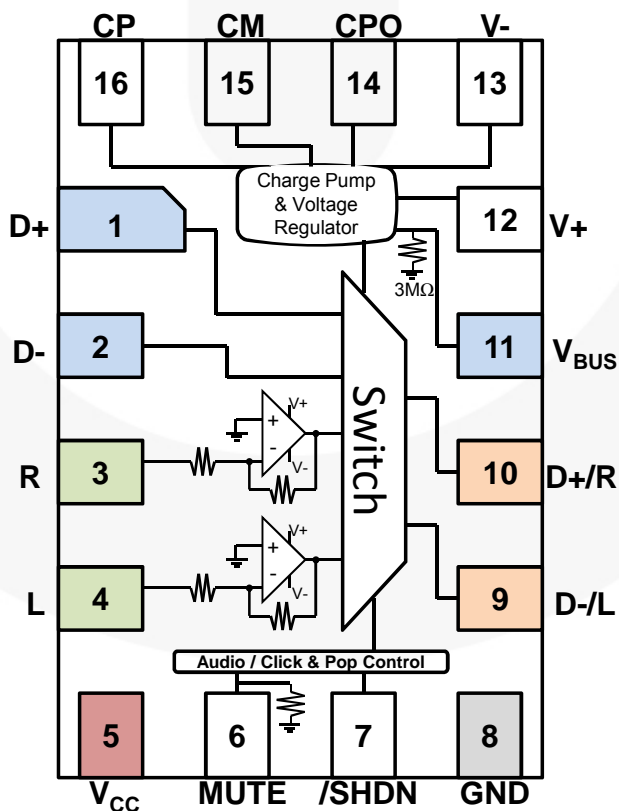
CP
16
CM
15
CPO
14
V-
13

Charge Pump & Voltage Regulator

D+
1
12
V+

3MΩ

D-
2
11
$V_{BUS}$

Switch

V+
+
-
V-

R
3
10
D+/R

V+
+
-
V-

L
4
9
D-/L

Audio / Click & Pop Control

5
$V_{CC}$
6
MUTE
7
/SHDN
8
GND